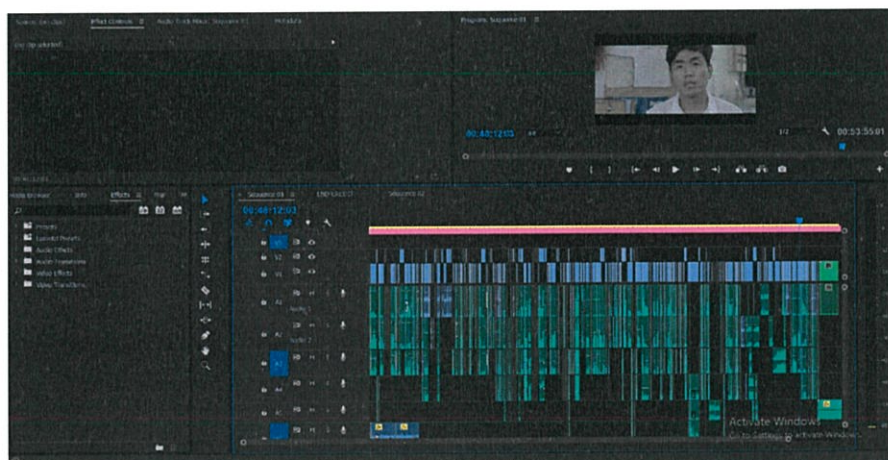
Source: (no clips)    Effect Controls    Audio Track Mixer: Sequence 01    Metadata

(no clip selected)

Program: Sequence 01

00:48:12:03

1/2

00:53:55:01

Media Browser    Info    Effects    Markers    History

Presets
Lumetri Presets
Audio Effects
Audio Transitions
Video Effects
Video Transitions

Sequence 01    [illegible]    Sequence 02

00:48:12:03

V3
V2
V1
A1
Audio 1
A2
Audio 2
A3
A4
A5

Activate Windows
Go to Settings to activate Windows.